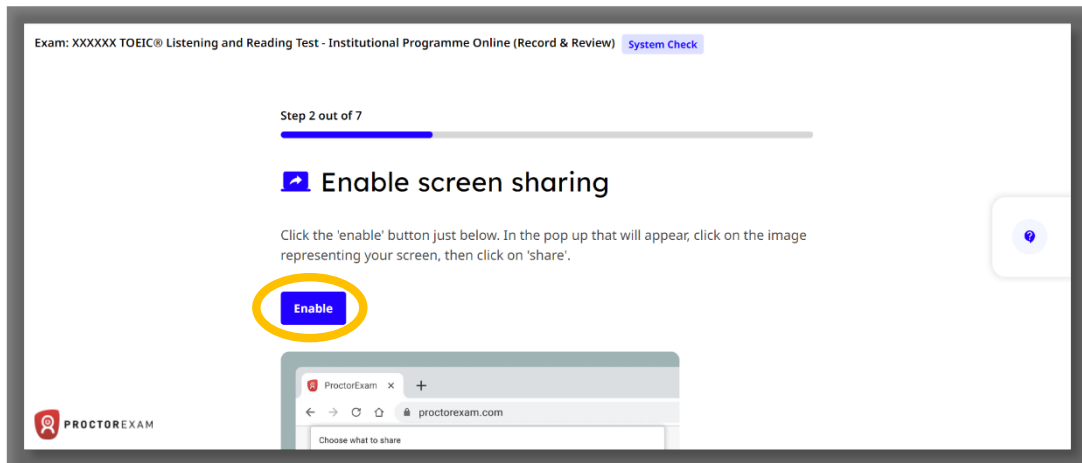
Exam: XXXXXX TOEIC® Listening and Reading Test - Institutional Programme Online (Record & Review) System Check

Step 2 out of 7

Enable screen sharing

Click the 'enable' button just below. In the pop up that will appear, click on the image representing your screen, then click on 'share'.

Enable

ProctorExam ×

proctorexam.com

Choose what to share

PROCTOREXAM